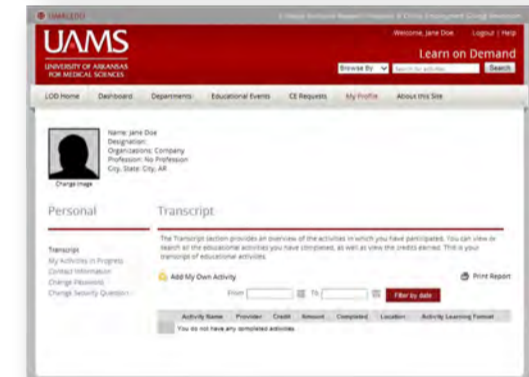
UAMS
UNIVERSITY OF ARKANSAS FOR MEDICAL SCIENCES

Welcome, Jane Doe    Logout | Help
Learn on Demand
Browse By    Search

LOD Home    Dashboard    Departments    Educational Events    CE Requests    My Profile    About this Site

Name: Jane Doe
Designation:
Organizations: Company
Profession: No Profession
City, State: City, AR

Change image

Personal

Transcript
My Activities in Progress
Contact Information
Change Password
Change Security Question

Transcript

The Transcript section provides an overview of the activities in which you have participated. You can view or search all the educational activities you have completed, as well as view the credits earned. This is your transcript of educational activities.

Add My Own Activity    Print Report

From    To    Filter by date

| Activity Name | Provider | Credit | Amount | Completed | Location | Activity Learning Format |
|---|---|---|---|---|---|---|
| You do not have any completed activities. | | | | | | |